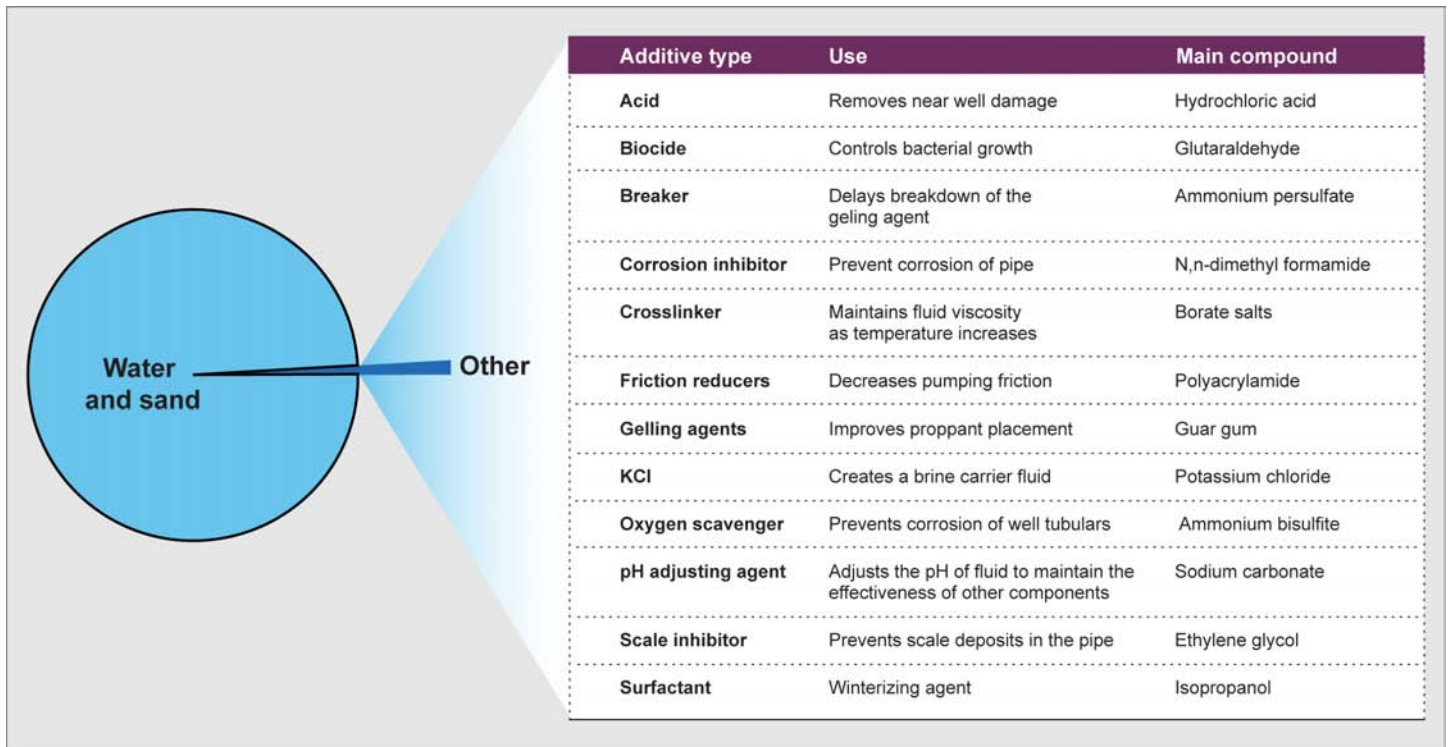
Water and sand

Other

| Additive type | Use | Main compound |
|---|---|---|
| Acid | Removes near well damage | Hydrochloric acid |
| Biocide | Controls bacterial growth | Glutaraldehyde |
| Breaker | Delays breakdown of the geling agent | Ammonium persulfate |
| Corrosion inhibitor | Prevent corrosion of pipe | N,n-dimethyl formamide |
| Crosslinker | Maintains fluid viscosity as temperature increases | Borate salts |
| Friction reducers | Decreases pumping friction | Polyacrylamide |
| Gelling agents | Improves proppant placement | Guar gum |
| KCl | Creates a brine carrier fluid | Potassium chloride |
| Oxygen scavenger | Prevents corrosion of well tubulars | Ammonium bisulfite |
| pH adjusting agent | Adjusts the pH of fluid to maintain the effectiveness of other components | Sodium carbonate |
| Scale inhibitor | Prevents scale deposits in the pipe | Ethylene glycol |
| Surfactant | Winterizing agent | Isopropanol |